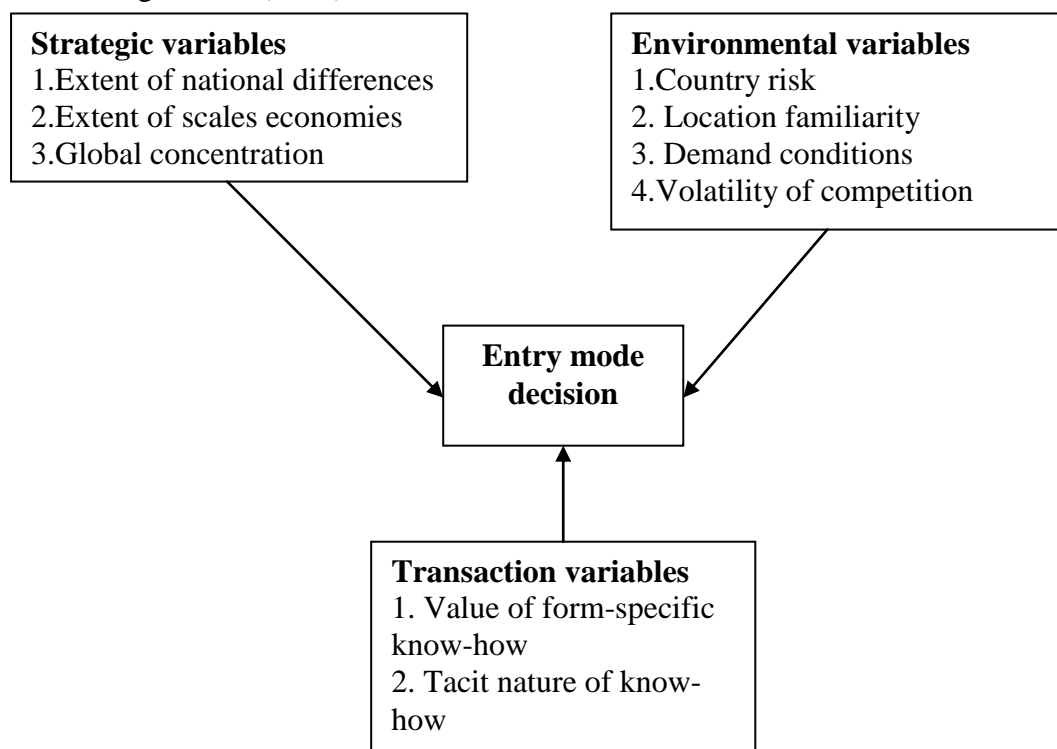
Strategic variables
1.Extent of national differences
2.Extent of scales economies
3.Global concentration

Environmental variables
1.Country risk
2. Location familiarity
3. Demand conditions
4.Volatility of competition

Entry mode decision

Transaction variables
1. Value of form-specific know-how
2. Tacit nature of know-how